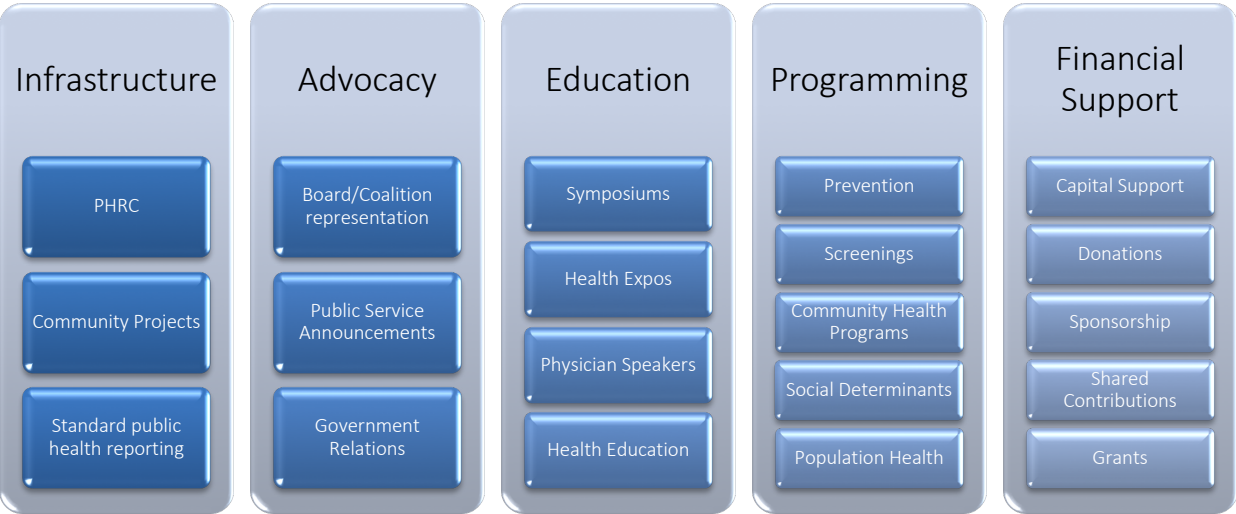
Infrastructure

PHRC

Community Projects

Standard public health reporting

Advocacy

Board/Coalition representation

Public Service Announcements

Government Relations

Education

Symposiums

Health Expos

Physician Speakers

Health Education

Programming

Prevention

Screenings

Community Health Programs

Social Determinants

Population Health

Financial Support

Capital Support

Donations

Sponsorship

Shared Contributions

Grants